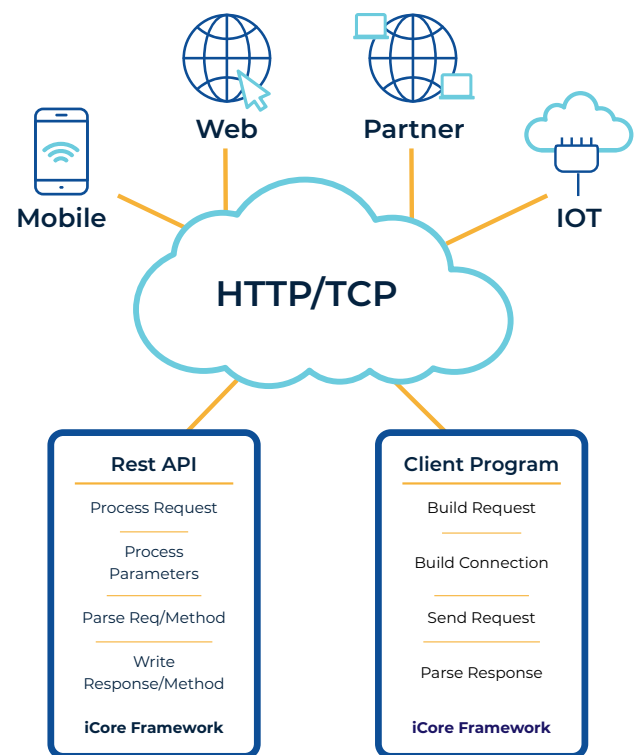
Web

Partner

Mobile

IOT

HTTP/TCP

Rest API

Process Request

Process Parameters

Parse Req/Method

Write Response/Method

iCore Framework

Client Program

Build Request

Build Connection

Send Request

Parse Response

iCore Framework